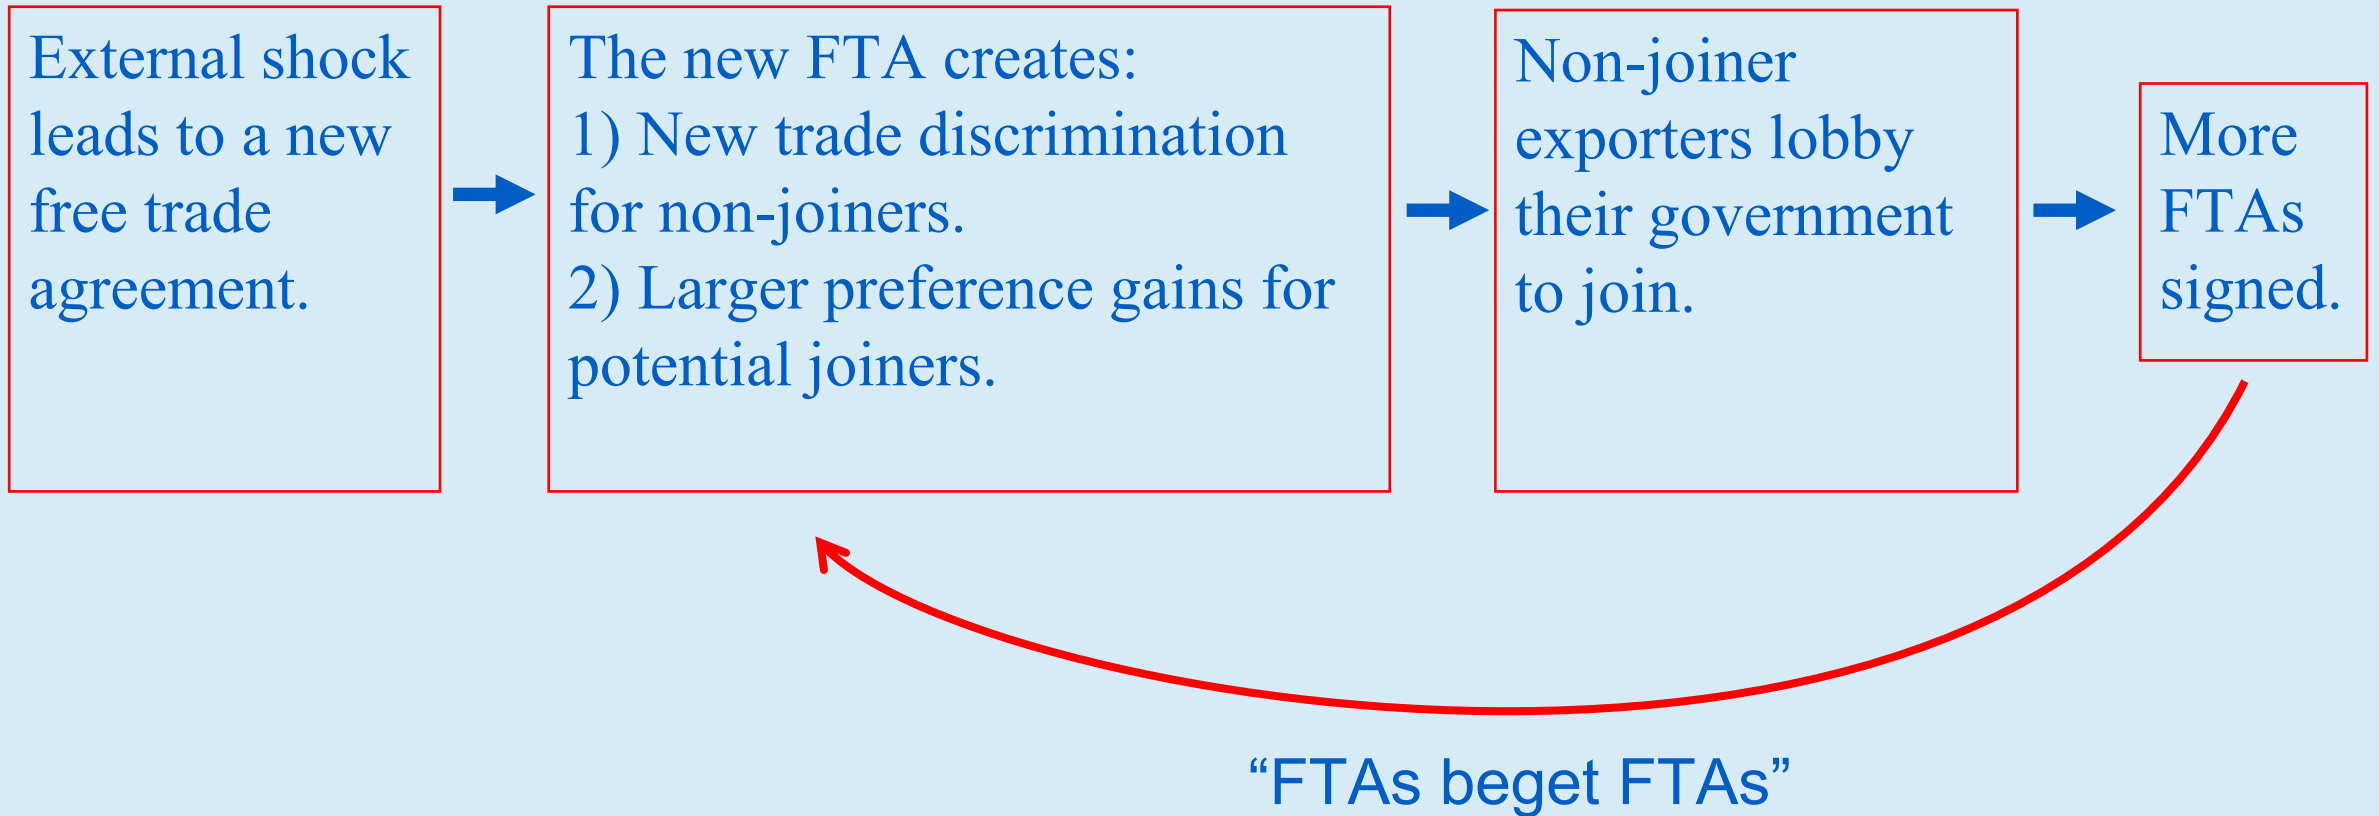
External shock leads to a new free trade agreement.

The new FTA creates:
1) New trade discrimination for non-joiners.
2) Larger preference gains for potential joiners.

Non-joiner exporters lobby their government to join.

More FTAs signed.

“FTAs beget FTAs”